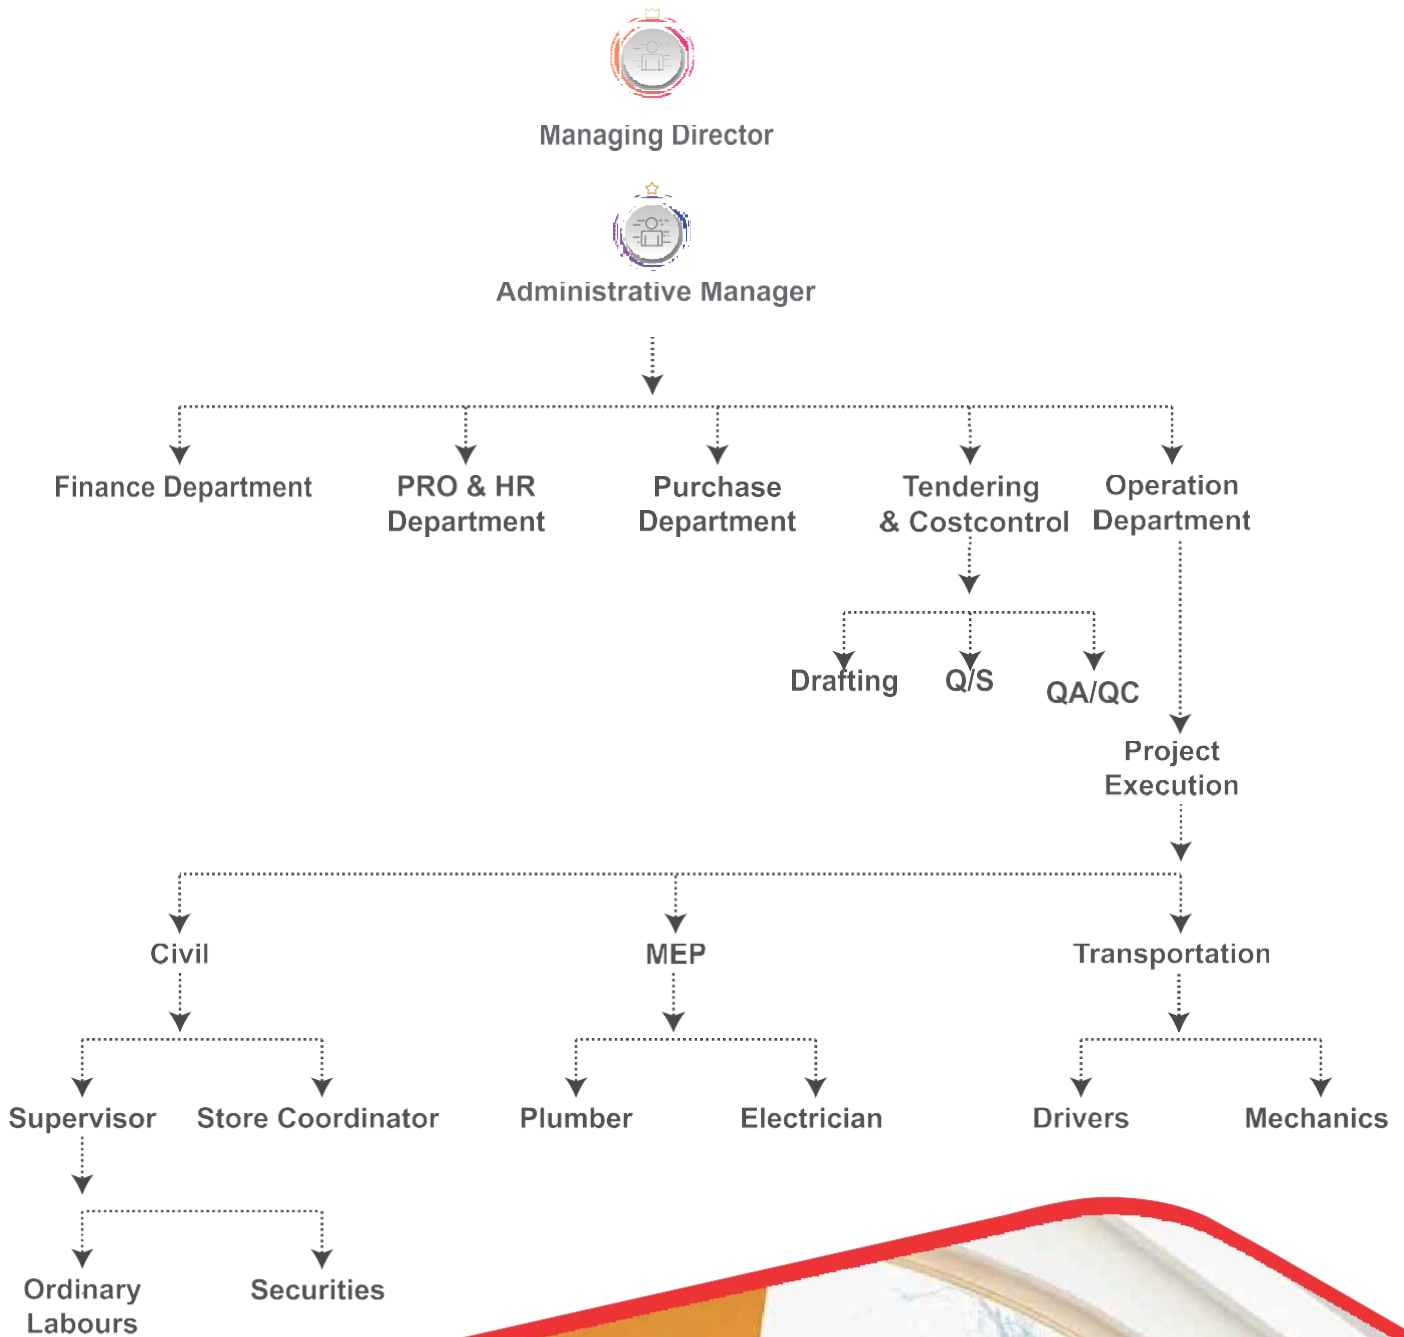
Managing Director

Administrative Manager

Finance Department

PRO & HR Department

Purchase Department

Tendering & Costcontrol

Operation Department

Drafting

Q/S

QA/QC

Project Execution

Civil

MEP

Transportation

Supervisor

Store Coordinator

Plumber

Electrician

Drivers

Mechanics

Ordinary Labours

Securities